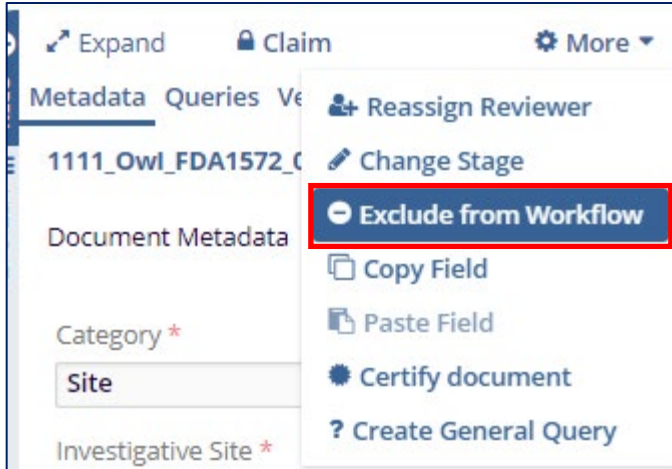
Expand
Claim
More

Metadata Queries Ve

1111_Owl_FDA1572_(

Document Metadata

Category *
Site

Investigative Site *

Reassign Reviewer
Change Stage
Exclude from Workflow
Copy Field
Paste Field
Certify document
? Create General Query